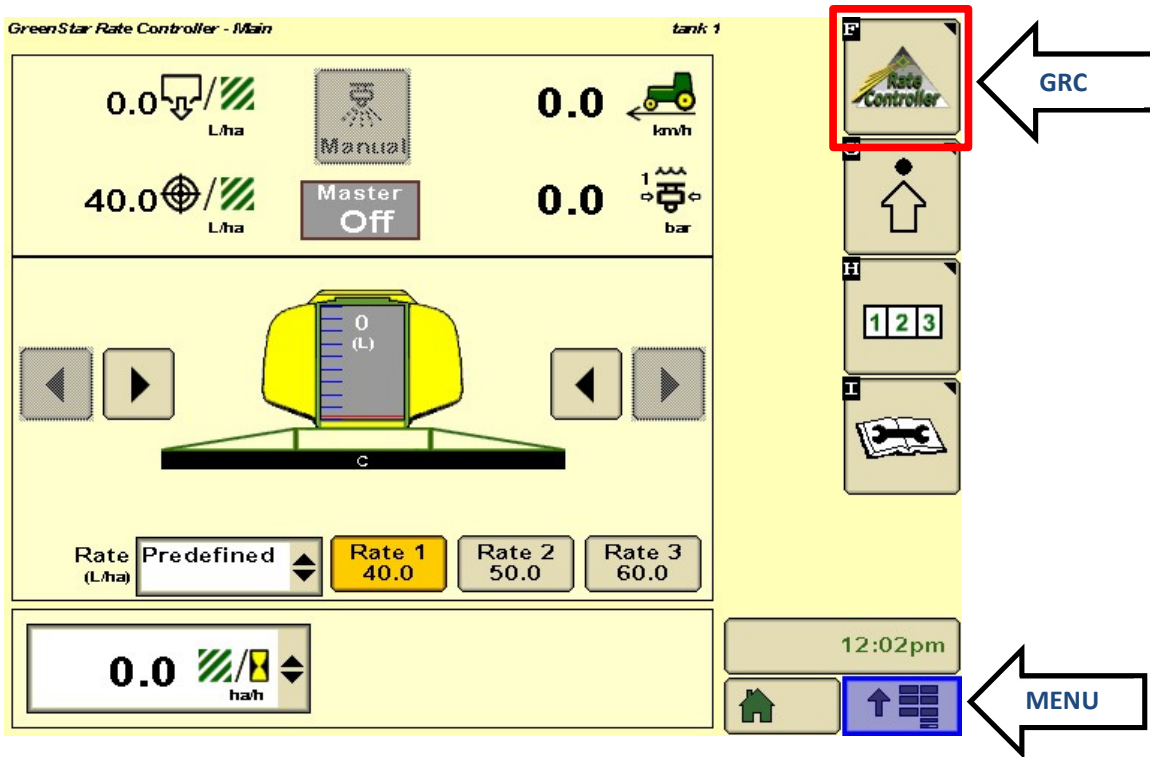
GreenStar Rate Controller - Main

tank 1

0.0 / L/ha

Manual

0.0 km/h

40.0 / L/ha

Master Off

0.0 1 bar

0 (L)

C

Rate (L/ha) Predefined

Rate 1 40.0

Rate 2 50.0

Rate 3 60.0

0.0 / ha/h

F

Rate Controller

GRC

H

1 2 3

I

12:02pm

MENU